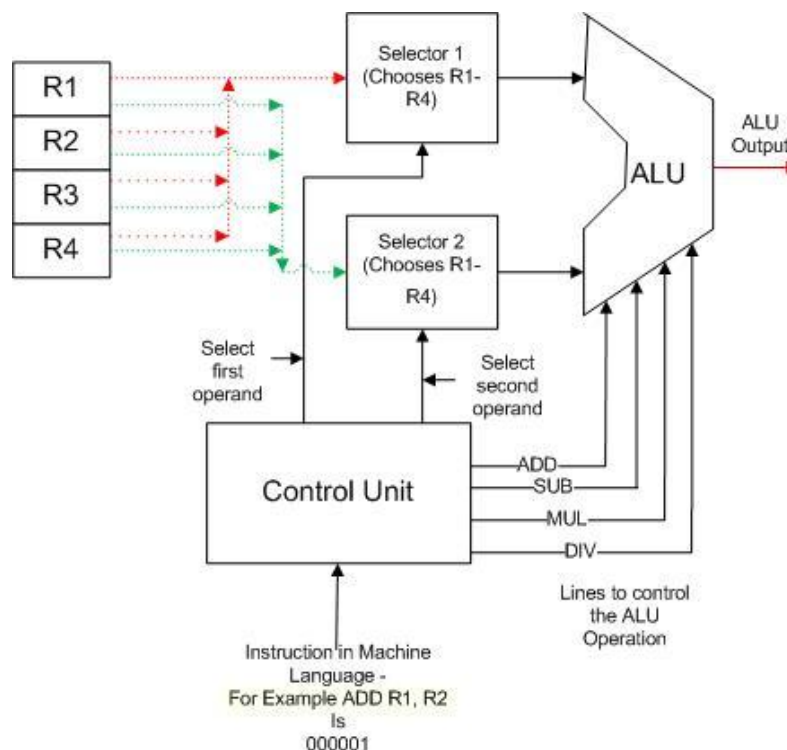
R1
R2
R3
R4

Selector 1 (Chooses R1-R4)

Selector 2 (Chooses R1-R4)

ALU

ALU Output

Select first operand

Select second operand

Control Unit

ADD
SUB
MUL
DIV

Lines to control the ALU Operation

Instruction in Machine Language - For Example ADD R1, R2 Is 000001